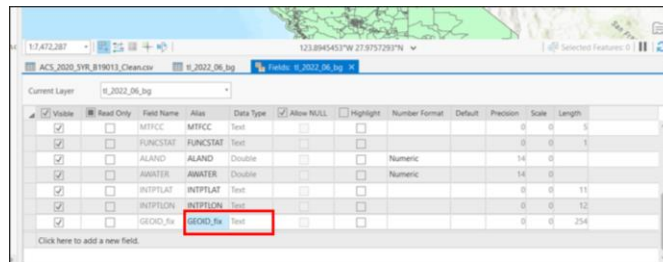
1:7,472,287 123.8945453°W 27.9757293°N Selected Features: 0

ACS_2020_5YR_B19013_Clean.csv | tl_2022_06_bg | Fields: tl_2022_06_bg ×

Current Layer tl_2022_06_bg

| Visible | Read Only | Field Name | Alias | Data Type | Allow NULL | Highlight | Number Format | Default | Precision | Scale | Length |
|---|---|---|---|---|---|---|---|---|---|---|---|
| ☑ | ☐ | MTFCC | MTFCC | Text | ☐ | ☐ | | | 0 | 0 | 5 |
| ☑ | ☐ | FUNCSTAT | FUNCSTAT | Text | ☐ | ☐ | | | 0 | 0 | 1 |
| ☑ | ☐ | ALAND | ALAND | Double | ☐ | ☐ | Numeric | | 14 | 0 | |
| ☑ | ☐ | AWATER | AWATER | Double | ☐ | ☐ | Numeric | | 14 | 0 | |
| ☑ | ☐ | INTPTLAT | INTPTLAT | Text | ☐ | ☐ | | | 0 | 0 | 11 |
| ☑ | ☐ | INTPTLON | INTPTLON | Text | ☐ | ☐ | | | 0 | 0 | 12 |
| ☑ | ☐ | GEOID_fix | GEOID_fix | Text | ☐ | ☐ | | | 0 | 0 | 254 |

Click here to add a new field.